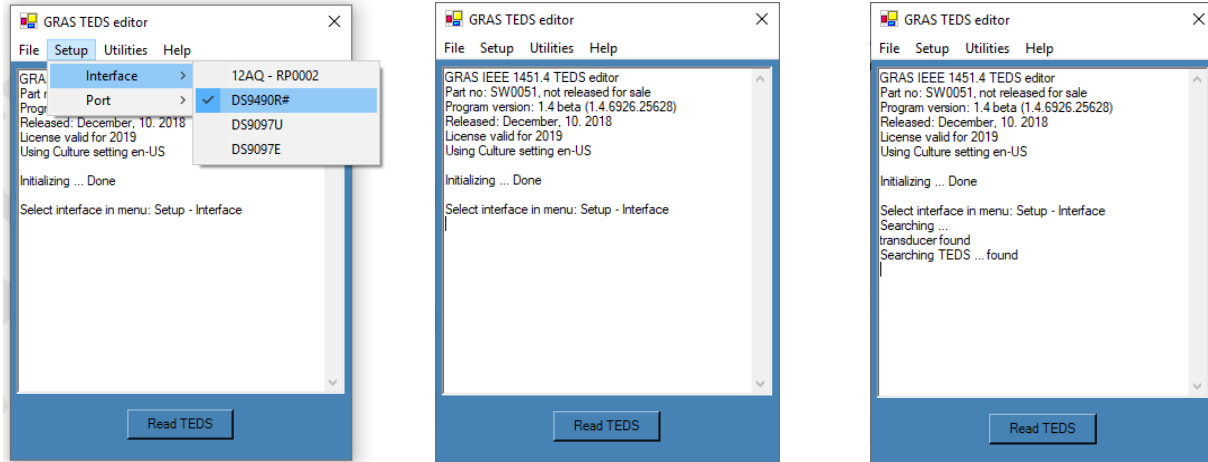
GRAS TEDS editor

File Setup Utilities Help

Interface
Port

12AQ - RP0002
DS9490R#
DS9097U
DS9097E

GRAS
Part n
Progr
Released: December, 10. 2018
License valid for 2019
Using Culture setting en-US

Initializing ... Done

Select interface in menu: Setup - Interface

Read TEDS

GRAS TEDS editor

File Setup Utilities Help

GRAS IEEE 1451.4 TEDS editor
Part no: SW0051, not released for sale
Program version: 1.4 beta (1.4.6926.25628)
Released: December, 10. 2018
License valid for 2019
Using Culture setting en-US

Initializing ... Done

Select interface in menu: Setup - Interface

Read TEDS

GRAS TEDS editor

File Setup Utilities Help

GRAS IEEE 1451.4 TEDS editor
Part no: SW0051, not released for sale
Program version: 1.4 beta (1.4.6926.25628)
Released: December, 10. 2018
License valid for 2019
Using Culture setting en-US

Initializing ... Done

Select interface in menu: Setup - Interface
Searching ...
transducer found
Searching TEDS ... found

Read TEDS